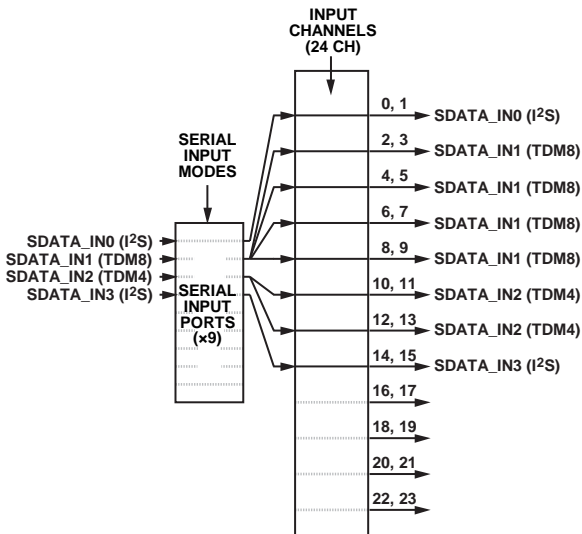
INPUT CHANNELS (24 CH)

SERIAL INPUT MODES

SDATA_IN0 (I$^2$S)
SDATA_IN1 (TDM8)
SDATA_IN2 (TDM4)
SDATA_IN3 (I$^2$S)

SERIAL INPUT PORTS (×9)

0, 1 SDATA_IN0 (I$^2$S)
2, 3 SDATA_IN1 (TDM8)
4, 5 SDATA_IN1 (TDM8)
6, 7 SDATA_IN1 (TDM8)
8, 9 SDATA_IN1 (TDM8)
10, 11 SDATA_IN2 (TDM4)
12, 13 SDATA_IN2 (TDM4)
14, 15 SDATA_IN3 (I$^2$S)
16, 17
18, 19
20, 21
22, 23